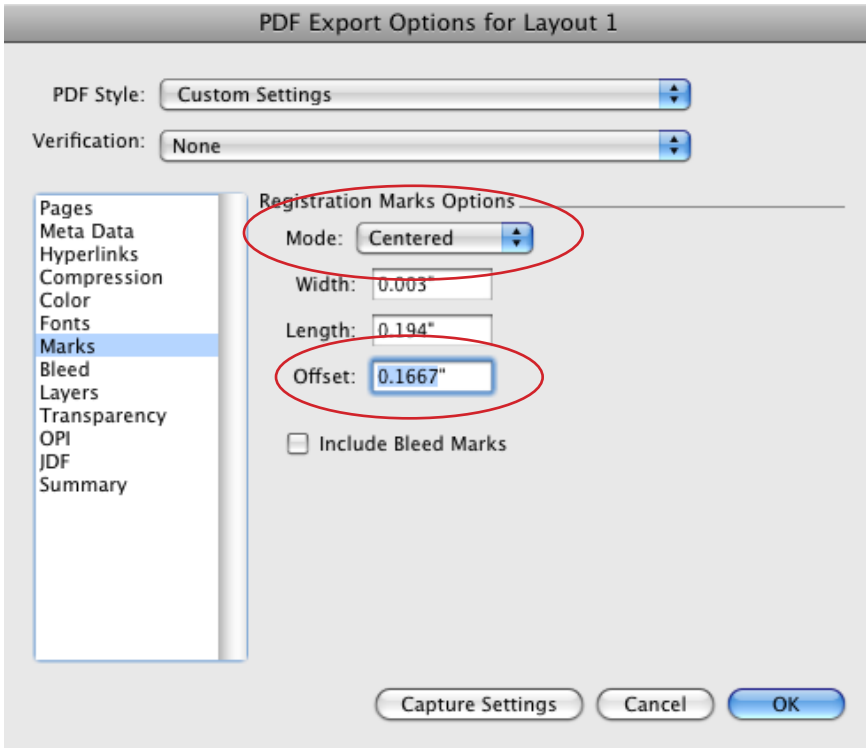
PDF Export Options for Layout 1

PDF Style: Custom Settings

Verification: None

Pages
Meta Data
Hyperlinks
Compression
Color
Fonts
Marks
Bleed
Layers
Transparency
OPI
JDF
Summary

Registration Marks Options

Mode: Centered

Width: 0.003"

Length: 0.194"

Offset: 0.1667"

Include Bleed Marks

Capture Settings

Cancel

OK